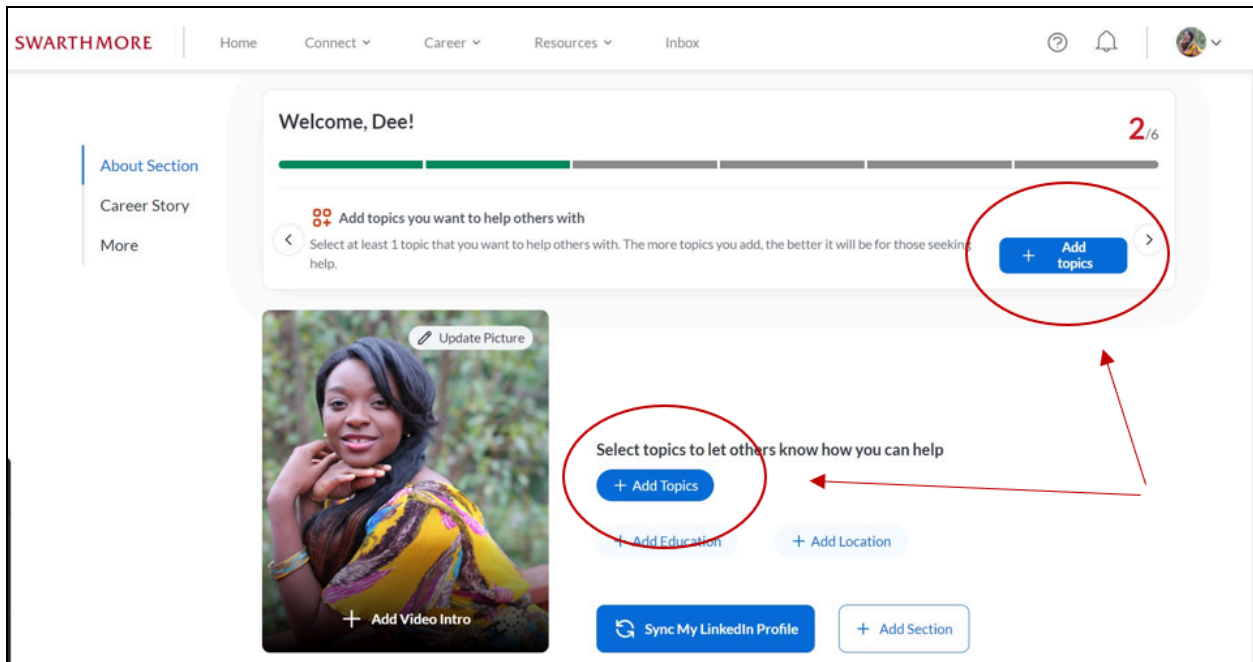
SWARTHMORE

Home
Connect
Career
Resources
Inbox

About Section
Career Story
More

Welcome, Dee!

2/6

Add topics you want to help others with

Select at least 1 topic that you want to help others with. The more topics you add, the better it will be for those seeking help.

+ Add topics

Update Picture

+ Add Video Intro

Select topics to let others know how you can help

+ Add Topics

+ Add Education

+ Add Location

Sync My LinkedIn Profile

+ Add Section